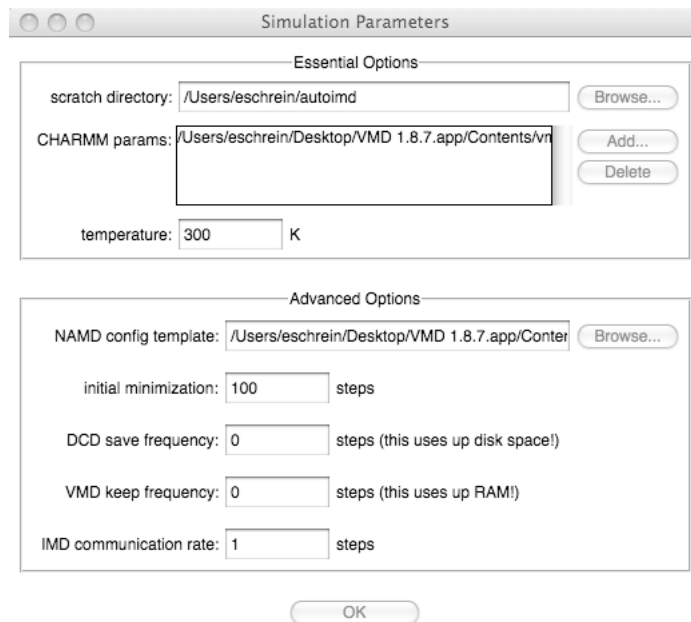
Simulation Parameters

Essential Options

scratch directory: /Users/eschrein/autoimd

Browse...

CHARMM params: /Users/eschrein/Desktop/VMD 1.8.7.app/Contents/vn

Add...

Delete

temperature: 300 K

Advanced Options

NAMD config template: /Users/eschrein/Desktop/VMD 1.8.7.app/Conter

Browse...

initial minimization: 100 steps

DCD save frequency: 0 steps (this uses up disk space!)

VMD keep frequency: 0 steps (this uses up RAM!)

IMD communication rate: 1 steps

OK